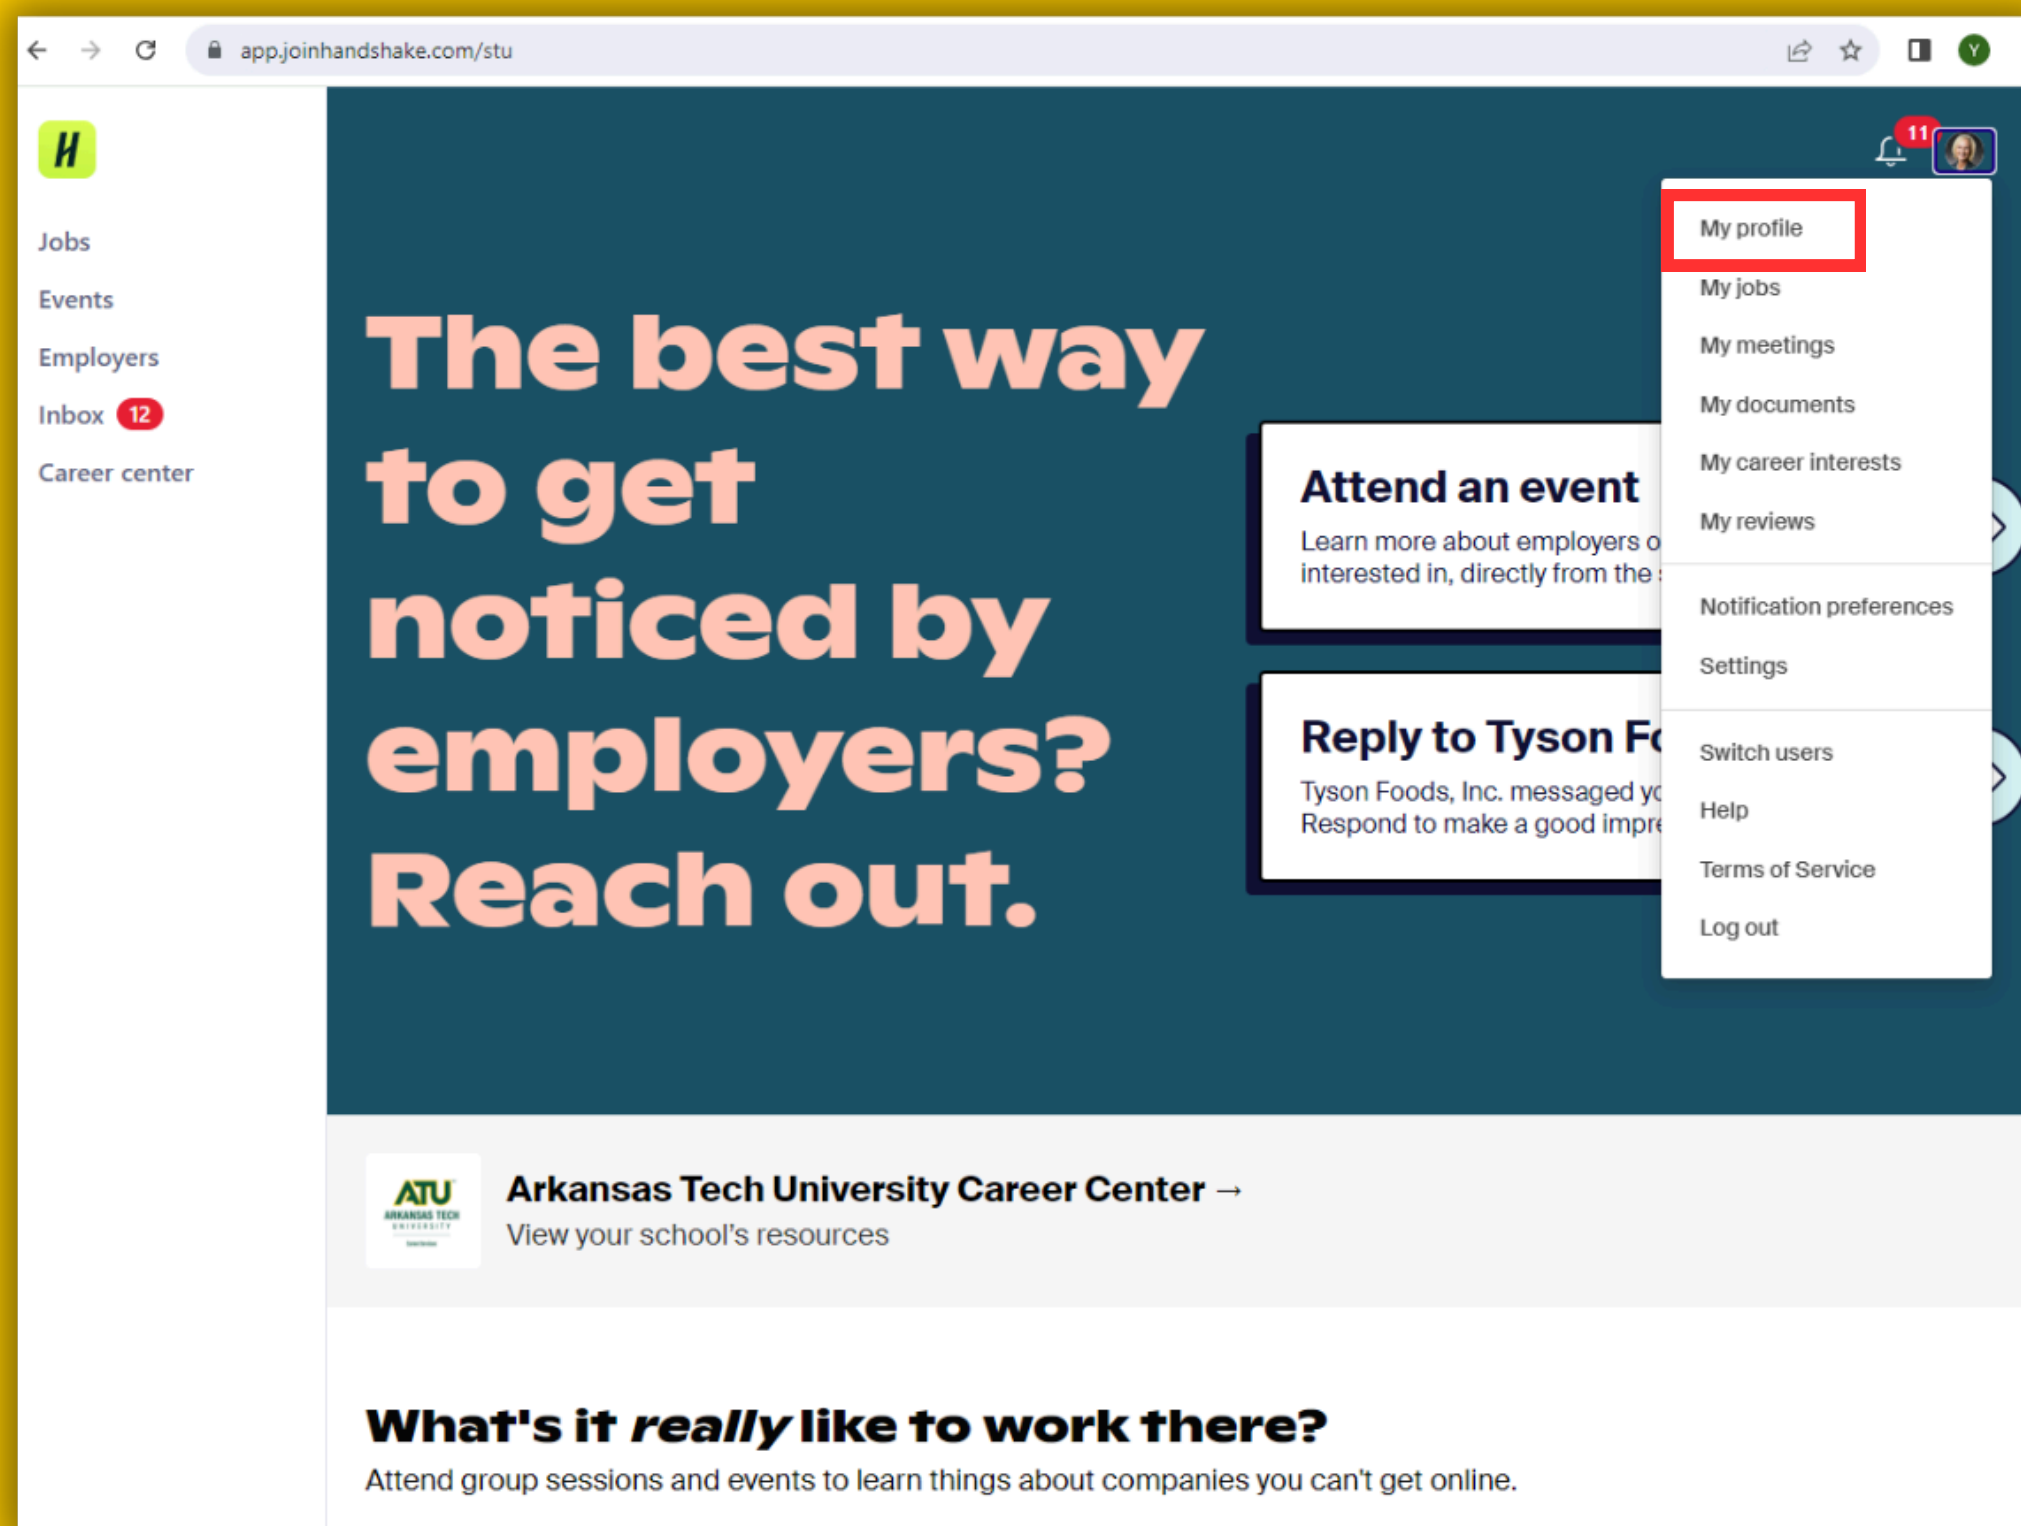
app.joinhandshake.com/stu

Y

H

Jobs

Events

Employers

Inbox 12

Career center

11

My profile

My jobs

My meetings

My documents

My career interests

My reviews

Notification preferences

Settings

Switch users

Help

Terms of Service

Log out

The best way to get noticed by employers? Reach out.

Attend an event

Learn more about employers o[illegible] interested in, directly from the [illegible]

Reply to Tyson F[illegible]

Tyson Foods, Inc. messaged y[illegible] Respond to make a good impr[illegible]

ATU ARKANSAS TECH UNIVERSITY

Arkansas Tech University Career Center →

View your school's resources

What's it *really* like to work there?

Attend group sessions and events to learn things about companies you can't get online.